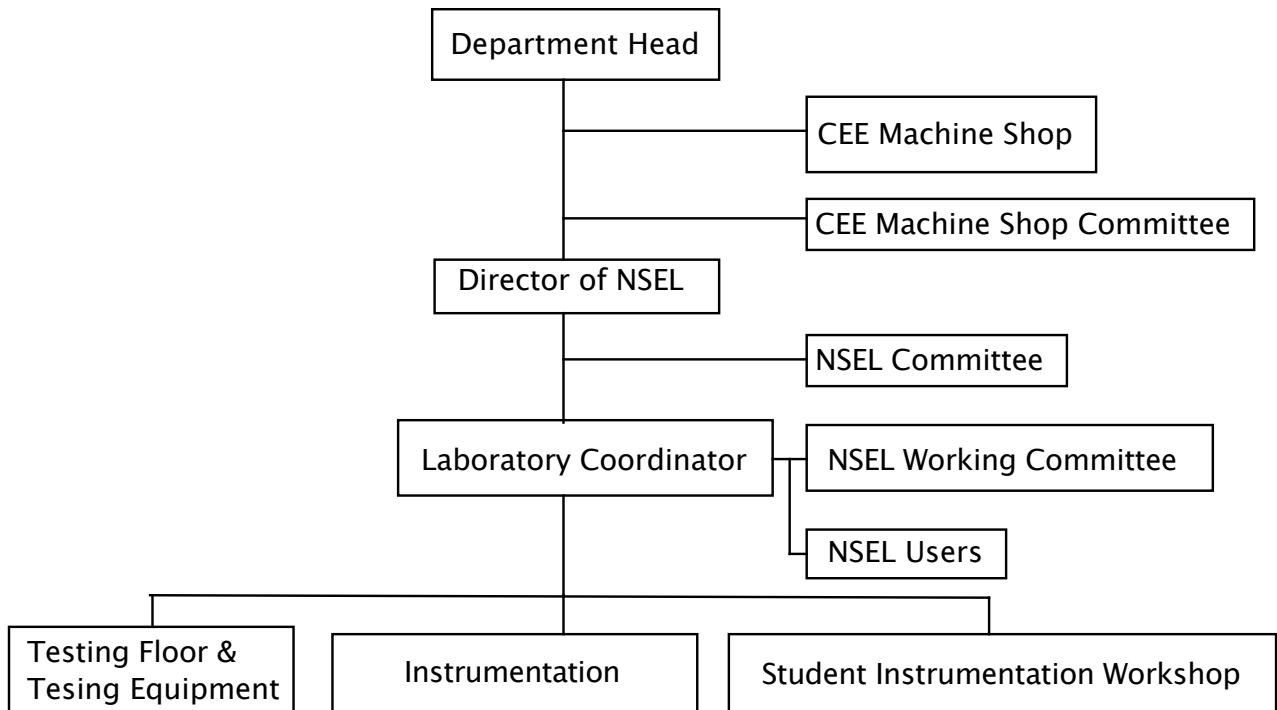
Department Head

CEE Machine Shop

CEE Machine Shop Committee

Director of NSEL

NSEL Committee

Laboratory Coordinator

NSEL Working Committee

NSEL Users

Testing Floor & Tesing Equipment

Instrumentation

Student Instrumentation Workshop